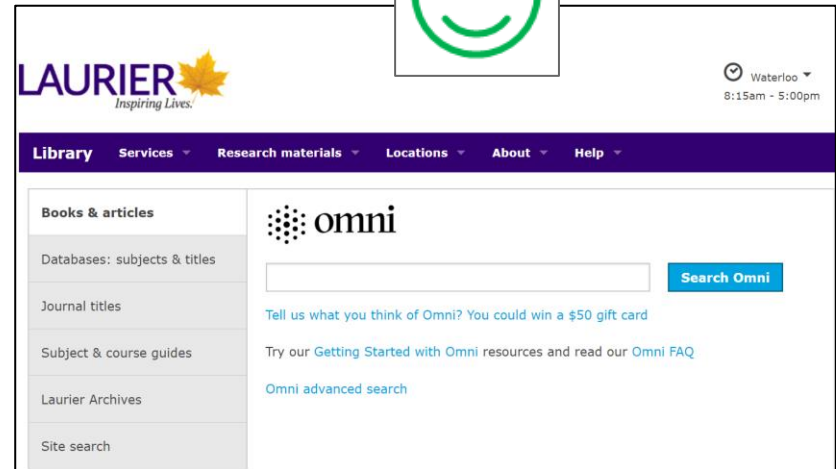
LAURIER
Inspiring Lives.

Waterloo
8:15am - 5:00pm

Library Services Research materials Locations About Help

Books & articles
Databases: subjects & titles
Journal titles
Subject & course guides
Laurier Archives
Site search

omni

Search Omni

Tell us what you think of Omni? You could win a $50 gift card

Try our Getting Started with Omni resources and read our Omni FAQ

Omni advanced search